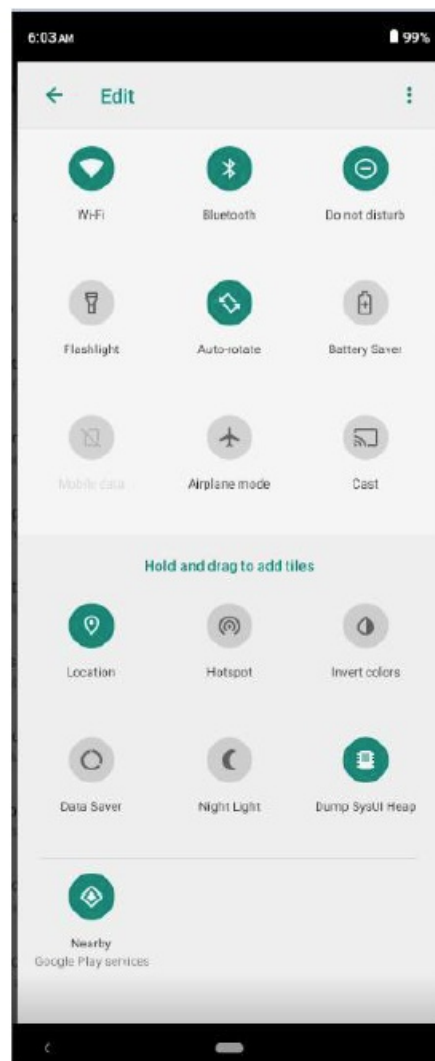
6:03 AM

99%

Edit

Wi-Fi

Bluetooth

Do not disturb

Flashlight

Auto-rotate

Battery Saver

Mobile data

Airplane mode

Cast

Hold and drag to add tiles

Location

Hotspot

Invert colors

Data Saver

Night Light

Dump SysUI Heap

Nearby
Google Play services